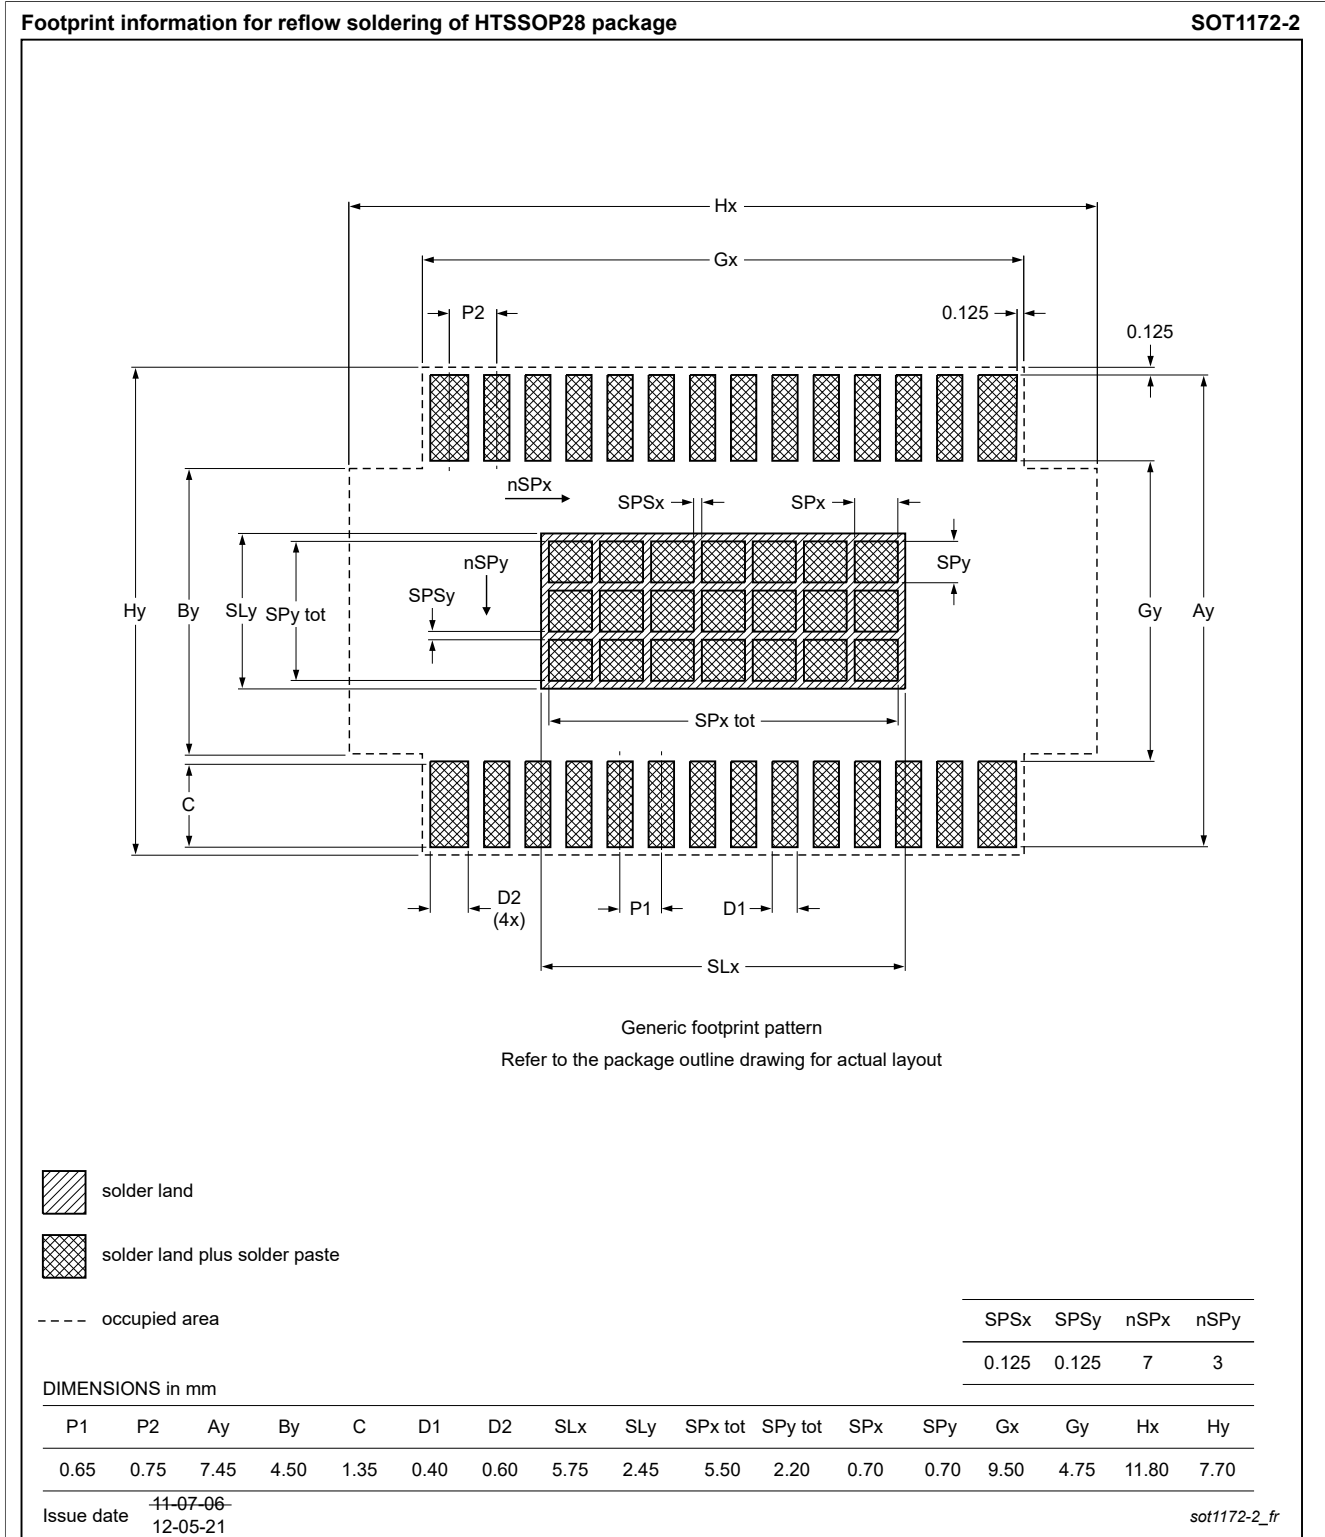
Footprint information for reflow soldering of HTSSOP28 package SOT1172-2

Hx

Gx

P2

0.125

0.125

nSPx

SPSx

SPx

nSPy

SPy

SPSy

Hy By SLy SPy tot

Gy Ay

SPx tot

C

D2 (4x)

P1

D1

SLx

Generic footprint pattern

Refer to the package outline drawing for actual layout

solder land

solder land plus solder paste

occupied area

| SPSx | SPSy | nSPx | nSPy |
|---|---|---|---|
| 0.125 | 0.125 | 7 | 3 |

DIMENSIONS in mm

| P1 | P2 | Ay | By | C | D1 | D2 | SLx | SLy | SPx tot | SPy tot | SPx | SPy | Gx | Gy | Hx | Hy |
|---|---|---|---|---|---|---|---|---|---|---|---|---|---|---|---|---|
| 0.65 | 0.75 | 7.45 | 4.50 | 1.35 | 0.40 | 0.60 | 5.75 | 2.45 | 5.50 | 2.20 | 0.70 | 0.70 | 9.50 | 4.75 | 11.80 | 7.70 |

Issue date ~~11-07-06~~ 12-05-21

sot1172-2_fr